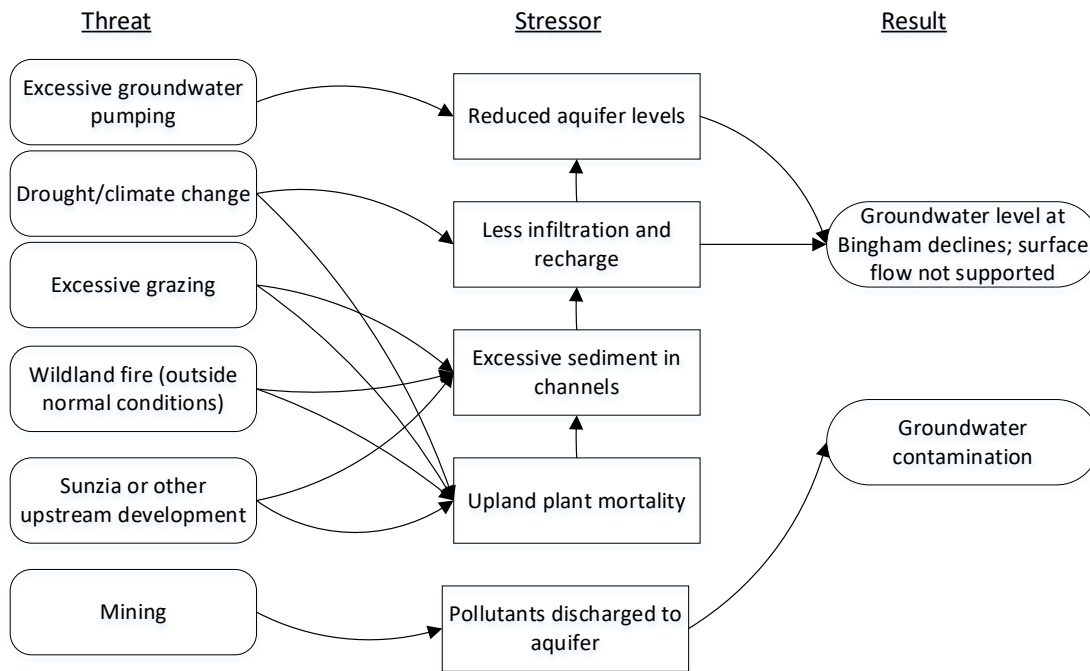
Threat

Stressor

Result

Excessive groundwater pumping

Drought/climate change

Excessive grazing

Wildland fire (outside normal conditions)

Sunzia or other upstream development

Mining

Reduced aquifer levels

Less infiltration and recharge

Excessive sediment in channels

Upland plant mortality

Pollutants discharged to aquifer

Groundwater level at Bingham declines; surface flow not supported

Groundwater contamination